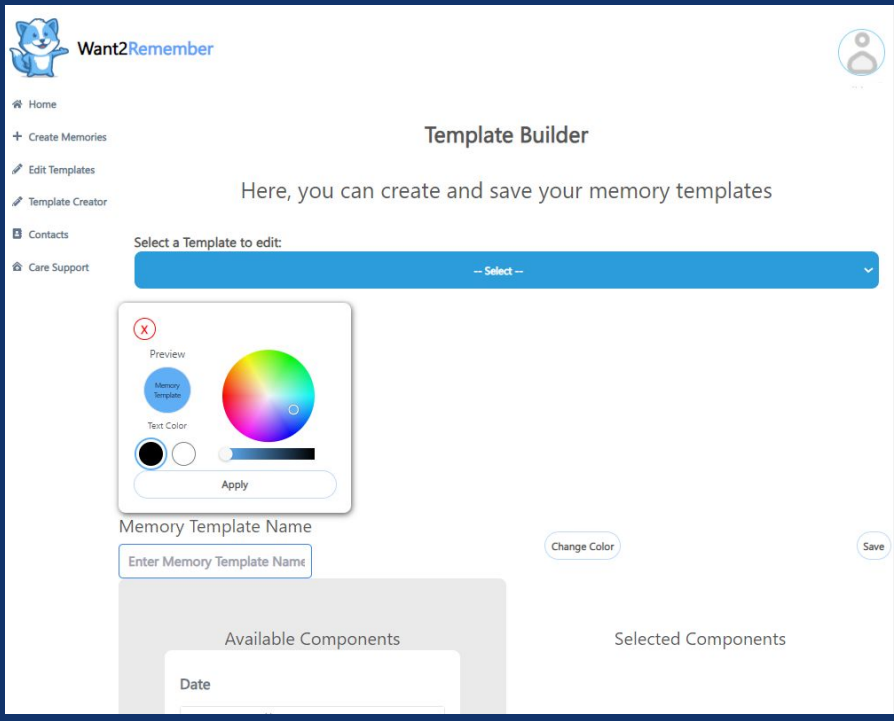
Want2Remember

Home
Create Memories
Edit Templates
Template Creator
Contacts
Care Support

Template Builder

Here, you can create and save your memory templates

Select a Template to edit:
-- Select --

X
Preview
Memory Template
Text Color
Apply

Memory Template Name
Enter Memory Template Name

Change Color
Save

Available Components
Date

Selected Components